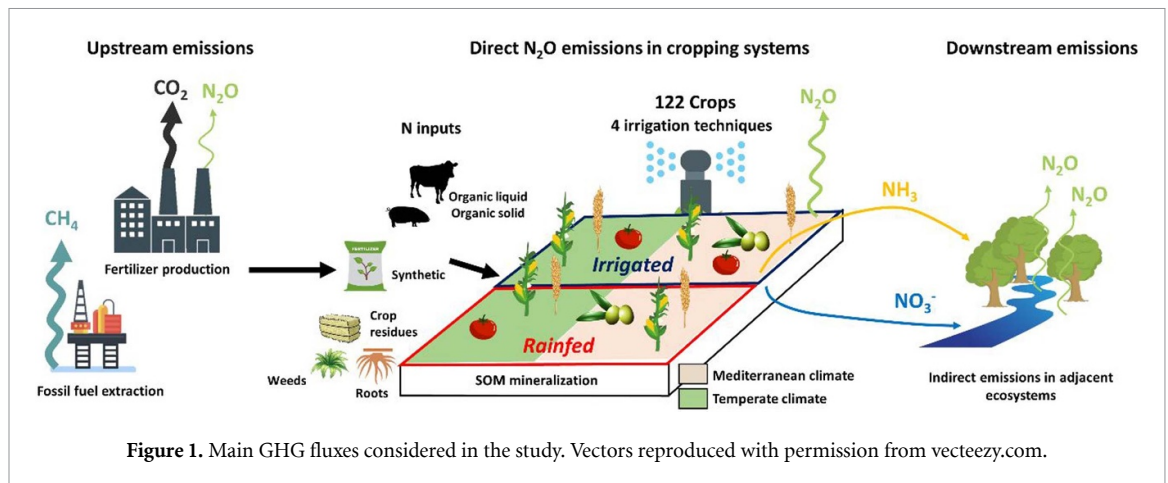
Upstream emissions

Direct $N_2O$ emissions in cropping systems

Downstream emissions

$CO_2$

$N_2O$

$CH_4$

Fertilizer production

Fossil fuel extraction

N inputs

Organic liquid
Organic solid

FERTILIZER

Synthetic

Crop residues

Weeds

Roots

122 Crops
4 irrigation techniques

$N_2O$

Irrigated

Rainfed

SOM mineralization

Mediterranean climate

Temperate climate

$NH_3$

$N_2O$

$N_2O$

$NO_3^-$

Indirect emissions in adjacent ecosystems

Figure 1. Main GHG fluxes considered in the study. Vectors reproduced with permission from vecteezy.com.